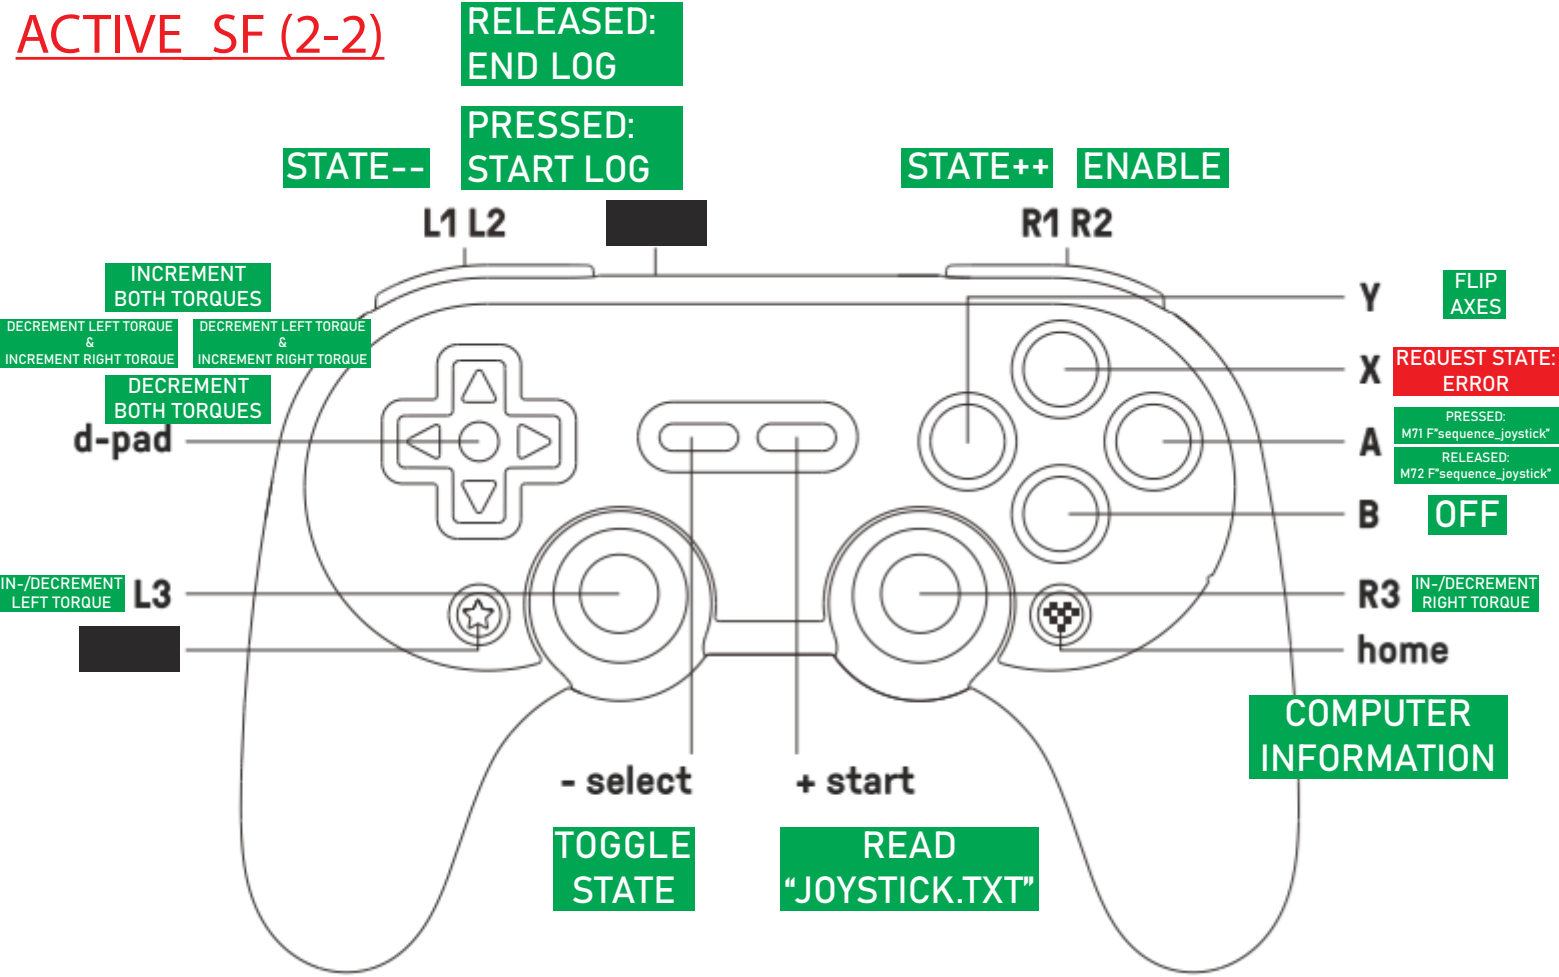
ACTIVE_SF (2-2)

RELEASED: END LOG

PRESSED: START LOG

STATE--

STATE++

ENABLE

L1 L2

R1 R2

INCREMENT BOTH TORQUES

DECREMENT LEFT TORQUE & INCREMENT RIGHT TORQUE

DECREMENT LEFT TORQUE & INCREMENT RIGHT TORQUE

DECREMENT BOTH TORQUES

d-pad

Y

FLIP AXES

X

REQUEST STATE: ERROR

A

PRESSED: M71 F"sequence_joystick"

RELEASED: M72 F"sequence_joystick"

B

OFF

IN-/DECREMENT LEFT TORQUE

L3

R3

IN-/DECREMENT RIGHT TORQUE

home

COMPUTER INFORMATION

- select

+ start

TOGGLE STATE

READ “JOYSTICK.TXT”